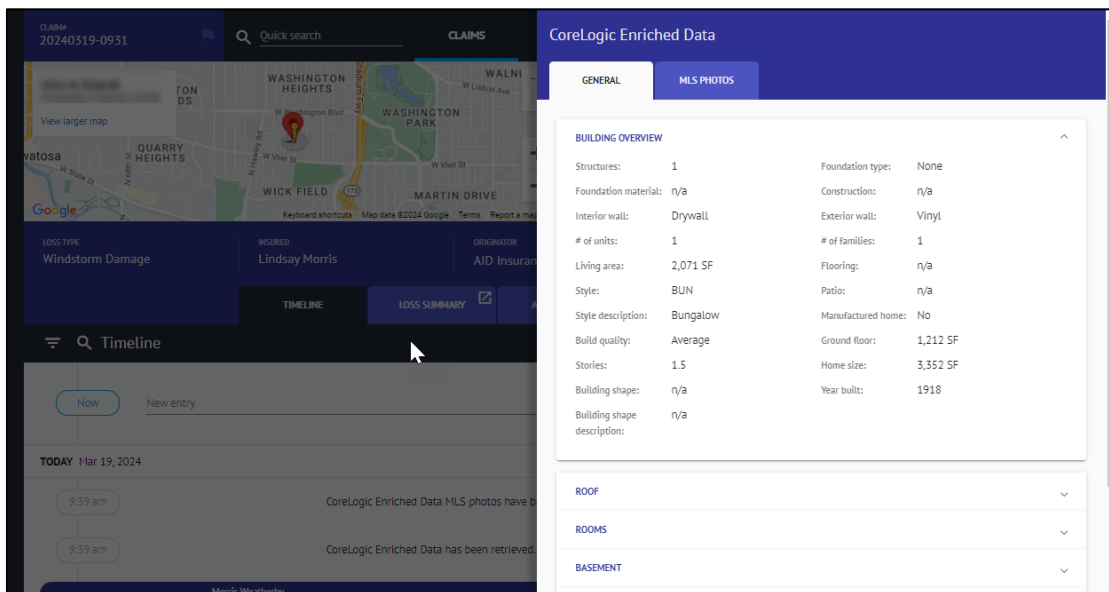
CLAIM#
20240319-0931

Quick search

CLAIMS

WASHINGTON HEIGHTS

WALNUT

W Lisbon Ave

TON
DS

View larger map

W Washington Blvd

WASHINGTON PARK

Stadium Fwy

watosa

QUARRY HEIGHTS

W State St

N 68th St

N Hawley Rd

W Vliet St

W Vliet St

WICK FIELD

175

MARTIN DRIVE

Google

Keyboard shortcuts Map data ©2024 Google Terms Report a map

LOSS TYPE
Windstorm Damage

INSURED
Lindsay Morris

ORIGINATOR
AID Insuran

TIMELINE

LOSS SUMMARY

Timeline

Now

New entry

TODAY Mar 19, 2024

9:39 am

CoreLogic Enriched Data MLS photos have b

9:39 am

CoreLogic Enriched Data has been retrieved.

Morris Weatherby

CoreLogic Enriched Data

GENERAL

MLS PHOTOS

BUILDING OVERVIEW

| Structures: | 1 | Foundation type: | None |
|---|---|---|---|
| Foundation material: | n/a | Construction: | n/a |
| Interior wall: | Drywall | Exterior wall: | Vinyl |
| # of units: | 1 | # of families: | 1 |
| Living area: | 2,071 SF | Flooring: | n/a |
| Style: | BUN | Patio: | n/a |
| Style description: | Bungalow | Manufactured home: | No |
| Build quality: | Average | Ground floor: | 1,212 SF |
| Stories: | 1.5 | Home size: | 3,352 SF |
| Building shape: | n/a | Year built: | 1918 |
| Building shape description: | n/a | | |

ROOF

ROOMS

BASEMENT